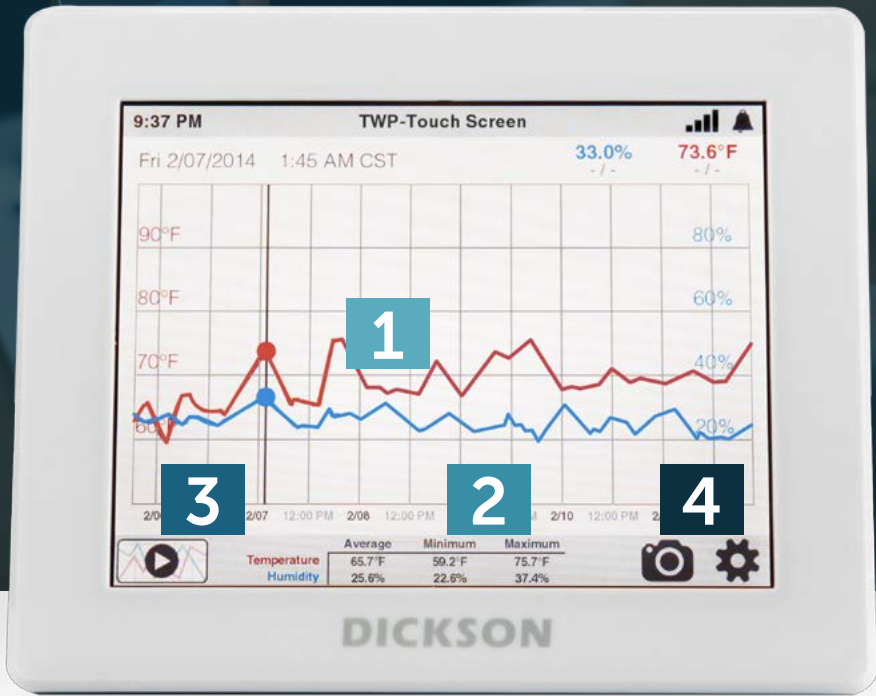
9:37 PM
TWP-Touch Screen

Fri 2/07/2014 1:45 AM CST
33.0%
- / -
73.6°F
- / -

90°F
80°F
70°F
60
80%
60%
40%
20%

1
3
2
4

2/0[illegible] 2/07 12:00 PM 2/08 12:00 PM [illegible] 2/10 12:00 PM 2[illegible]

| | Average | Minimum | Maximum |
|---|---|---|---|
| Temperature | 65.7°F | 59.2°F | 75.7°F |
| Humidity | 25.6% | 22.6% | 37.4% |

DICKSON